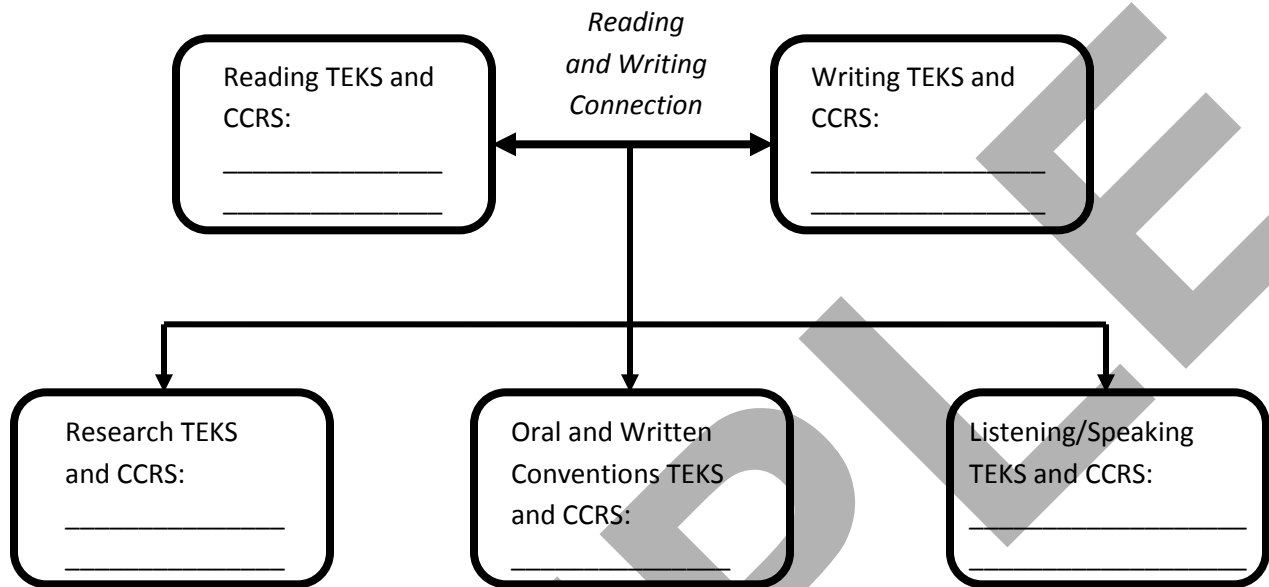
Reading TEKS and CCRS:
________________
________________

*Reading and Writing Connection*

Writing TEKS and CCRS:
________________
________________

Research TEKS and CCRS:
________________
________________

Oral and Written Conventions TEKS and CCRS:
________________

Listening/Speaking TEKS and CCRS:
________________
________________